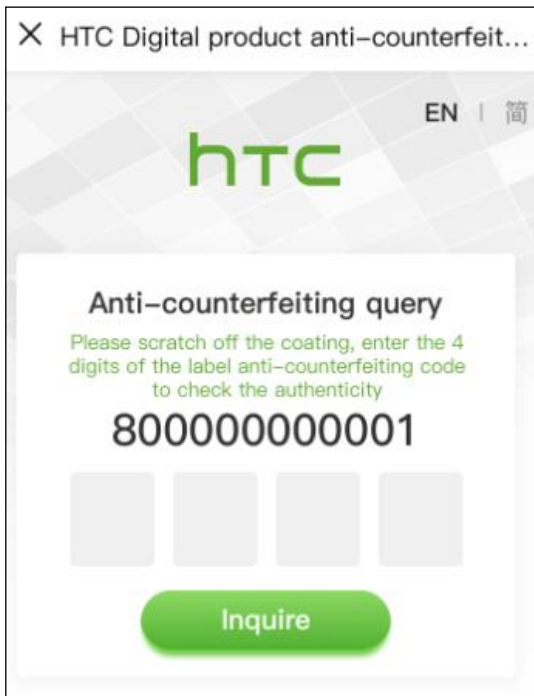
X HTC Digital product anti-counterfeit...

EN | 简

htc

Anti-counterfeiting query

Please scratch off the coating, enter the 4 digits of the label anti-counterfeiting code to check the authenticity

800000000001

Inquire